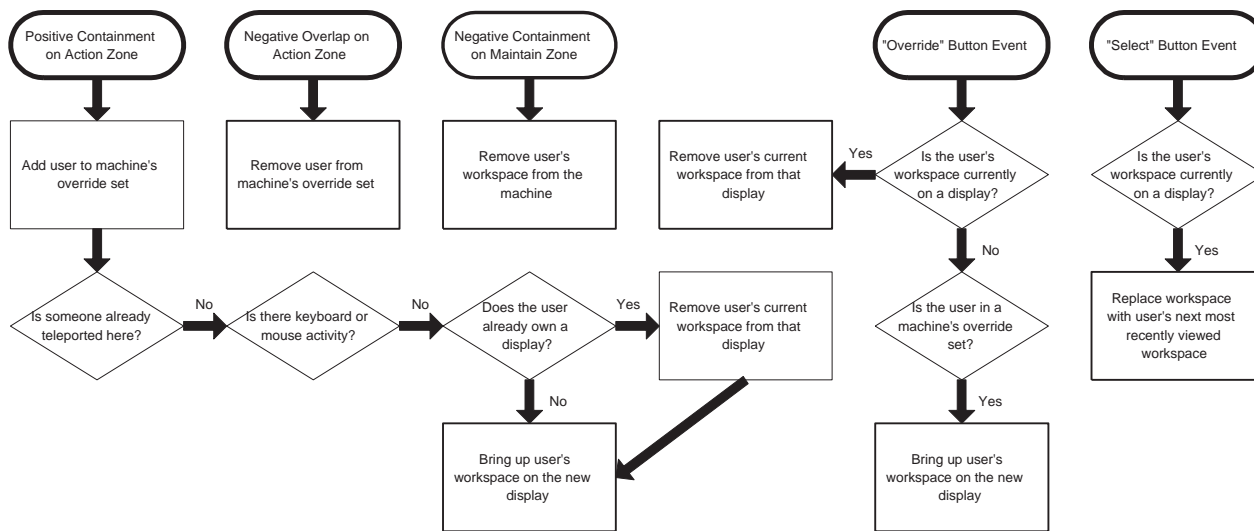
Positive Containment on Action Zone

Add user to machine's override set

Is someone already teleported here?

No

Is there keyboard or mouse activity?

No

Does the user already own a display?

Yes

Remove user's current workspace from that display

No

Bring up user's workspace on the new display

Negative Overlap on Action Zone

Remove user from machine's override set

Negative Containment on Maintain Zone

Remove user's workspace from the machine

"Override" Button Event

Is the user's workspace currently on a display?

Yes

Remove user's current workspace from that display

No

Is the user in a machine's override set?

Yes

Bring up user's workspace on the new display

"Select" Button Event

Is the user's workspace currently on a display?

Yes

Replace workspace with user's next most recently viewed workspace